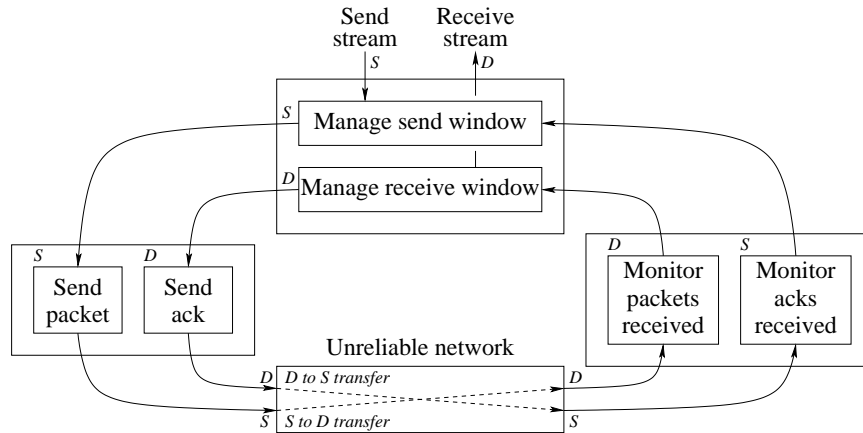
Send stream

Receive stream

S

D

S

Manage send window

D

Manage receive window

S

D

Send packet

Send ack

D

S

Monitor packets received

Monitor acks received

Unreliable network

D

D to S transfer

D

S

S to D transfer

S